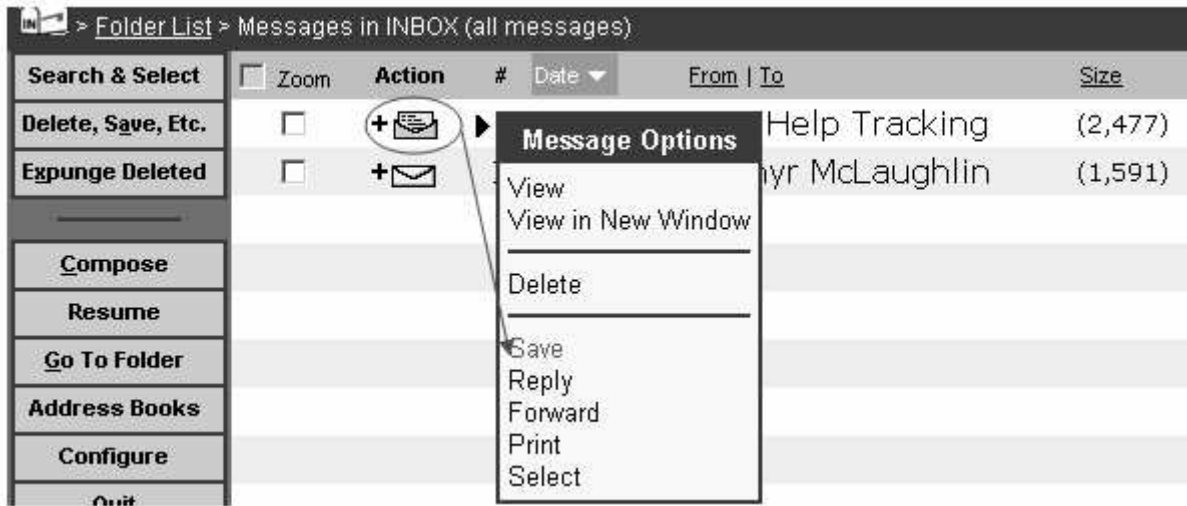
> Folder List > Messages in INBOX (all messages)

Search & Select
Delete, Save, Etc.
Expunge Deleted
Compose
Resume
Go To Folder
Address Books
Configure
Quit

| Zoom | Action | # | Date | From \| To | Size |
|---|---|---|---|---|---|
| | + | | | Help Tracking | (2,477) |
| | + | | | hyr McLaughlin | (1,591) |

Message Options
View
View in New Window
Delete
Save
Reply
Forward
Print
Select